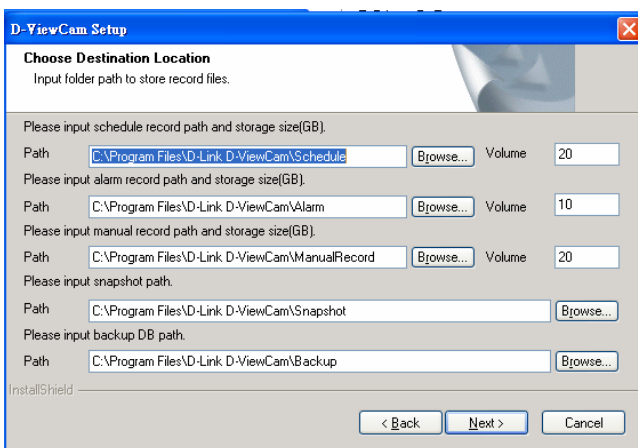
D-ViewCam Setup

Choose Destination Location
Input folder path to store record files.

Please input schedule record path and storage size(GB).

Path C:\Program Files\D-Link D-ViewCam\Schedule Browse... Volume 20

Please input alarm record path and storage size(GB).

Path C:\Program Files\D-Link D-ViewCam\Alarm Browse... Volume 10

Please input manual record path and storage size(GB).

Path C:\Program Files\D-Link D-ViewCam\ManualRecord Browse... Volume 20

Please input snapshot path.

Path C:\Program Files\D-Link D-ViewCam\Snapshot Browse...

Please input backup DB path.

Path C:\Program Files\D-Link D-ViewCam\Backup Browse...

InstallShield

< Back Next > Cancel